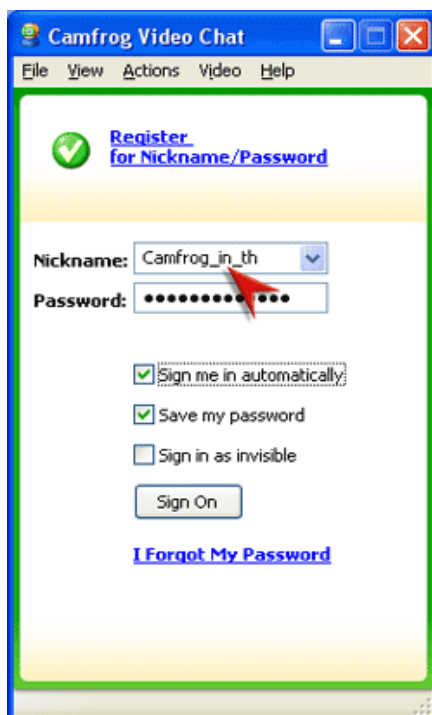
Camfrog Video Chat

File View Actions Video Help

Register for Nickname/Password

Nickname: Camfrog_in_th

Password: ••••••••••••

Sign me in automatically

Save my password

Sign in as invisible

Sign On

I Forgot My Password